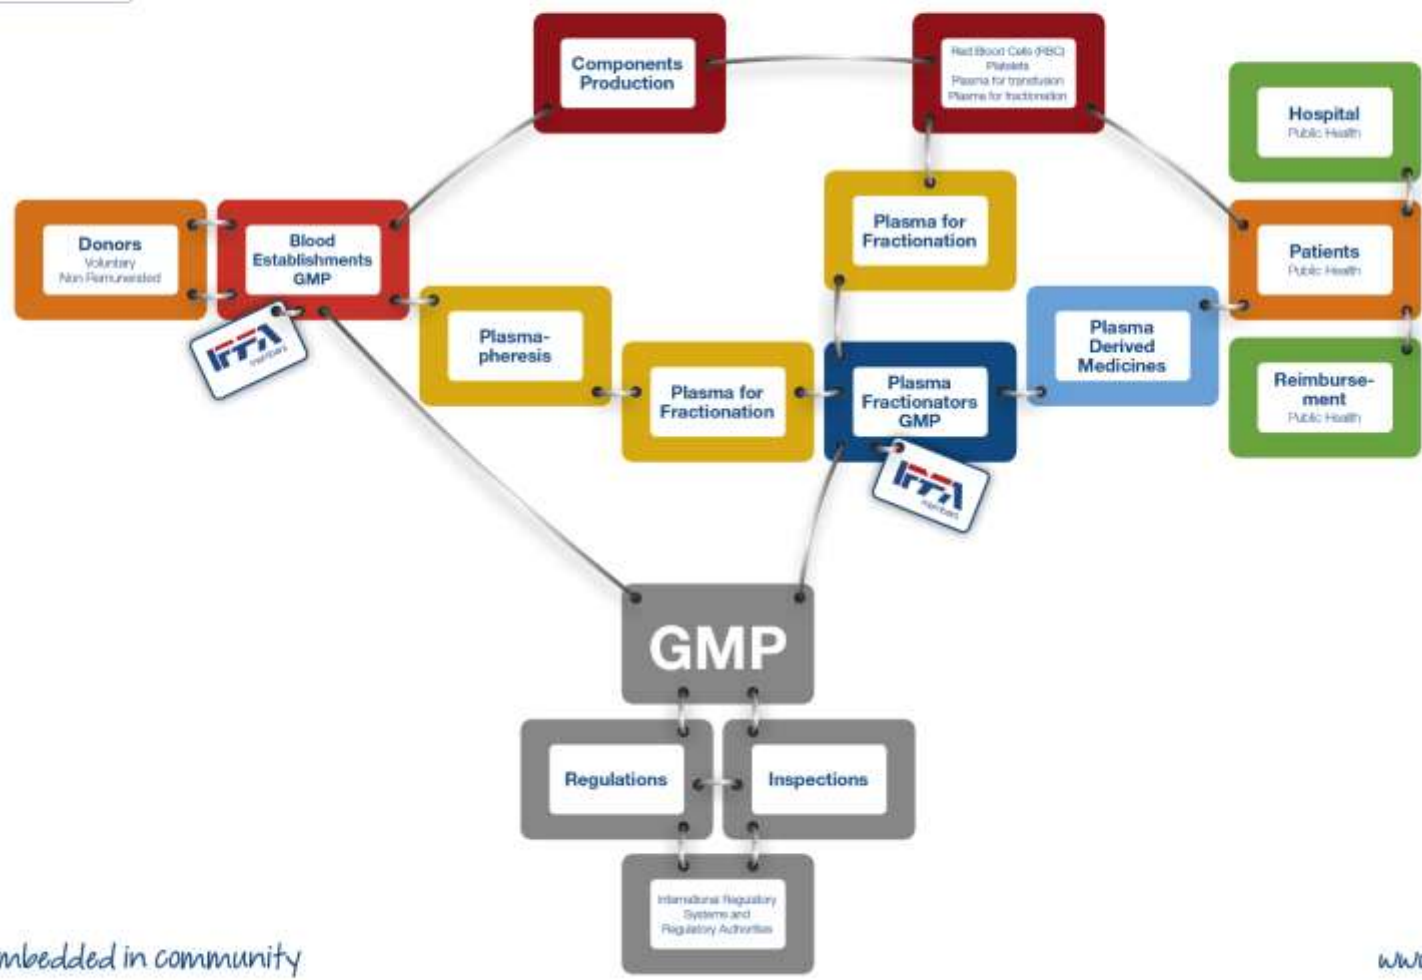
Components Production

Red Blood Cells (RBC)
Platelets
Plasma for transfusion
Plasma for fractionation

Hospital
Public Health

Donors
Voluntary
Non Remunerated

Blood Establishments GMP

IPFA members

Plasma for Fractionation

Patients
Public Health

Plasma-pheresis

Plasma for Fractionation

Plasma Fractionators GMP

IPFA members

Plasma Derived Medicines

Reimburse-ment
Public Health

GMP

Regulations

Inspections

International Regulatory Systems and Regulatory Authorities

mbedded in community

ww